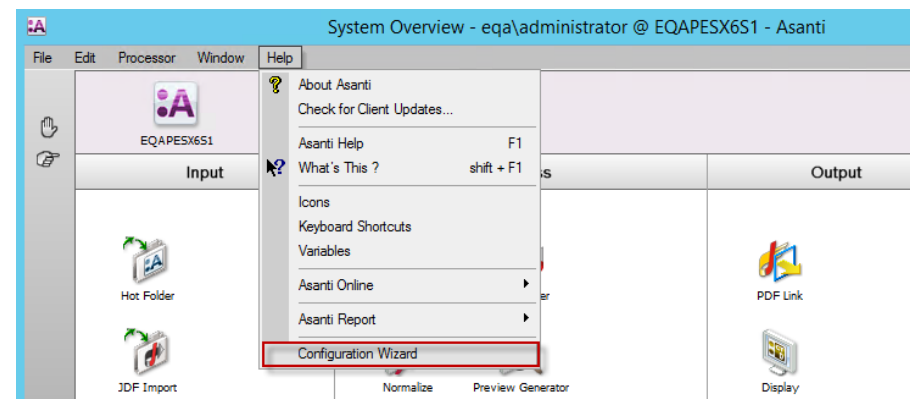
:A

System Overview - eqa\administrator @ EQAPESX6S1 - Asanti

File Edit Processor Window Help

:A
EQAPESX6S1

Input

ss

Output

About Asanti
Check for Client Updates...

Asanti Help F1
What's This ? shift + F1

Icons
Keyboard Shortcuts
Variables

Asanti Online
Asanti Report

Configuration Wizard

Hot Folder

er

PDF Link

JDF Import

Normalize

Preview Generator

Display